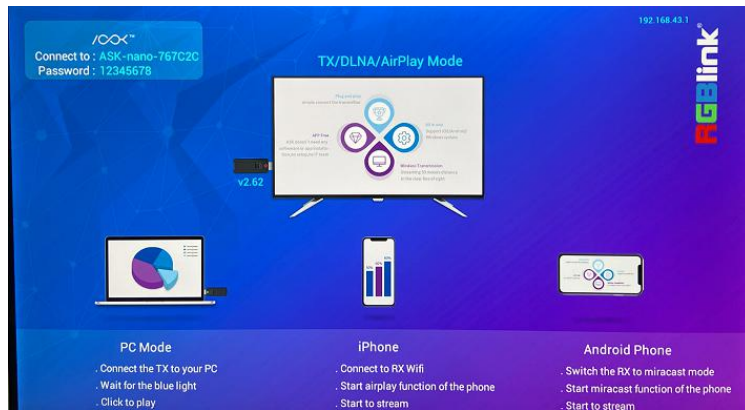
/OOX™
Connect to : ASK-nano-767C2C
Password : 12345678

192.168.43.1

RGBlink

TX/DLNA/AirPlay Mode

v2.62

PC Mode
. Connect the TX to your PC
. Wait for the blue light
. Click to play

iPhone
. Connect to RX Wifi
. Start airplay function of the phone
. Start to stream

Android Phone
. Switch the RX to miracast mode
. Start miracast function of the phone
. Start to stream